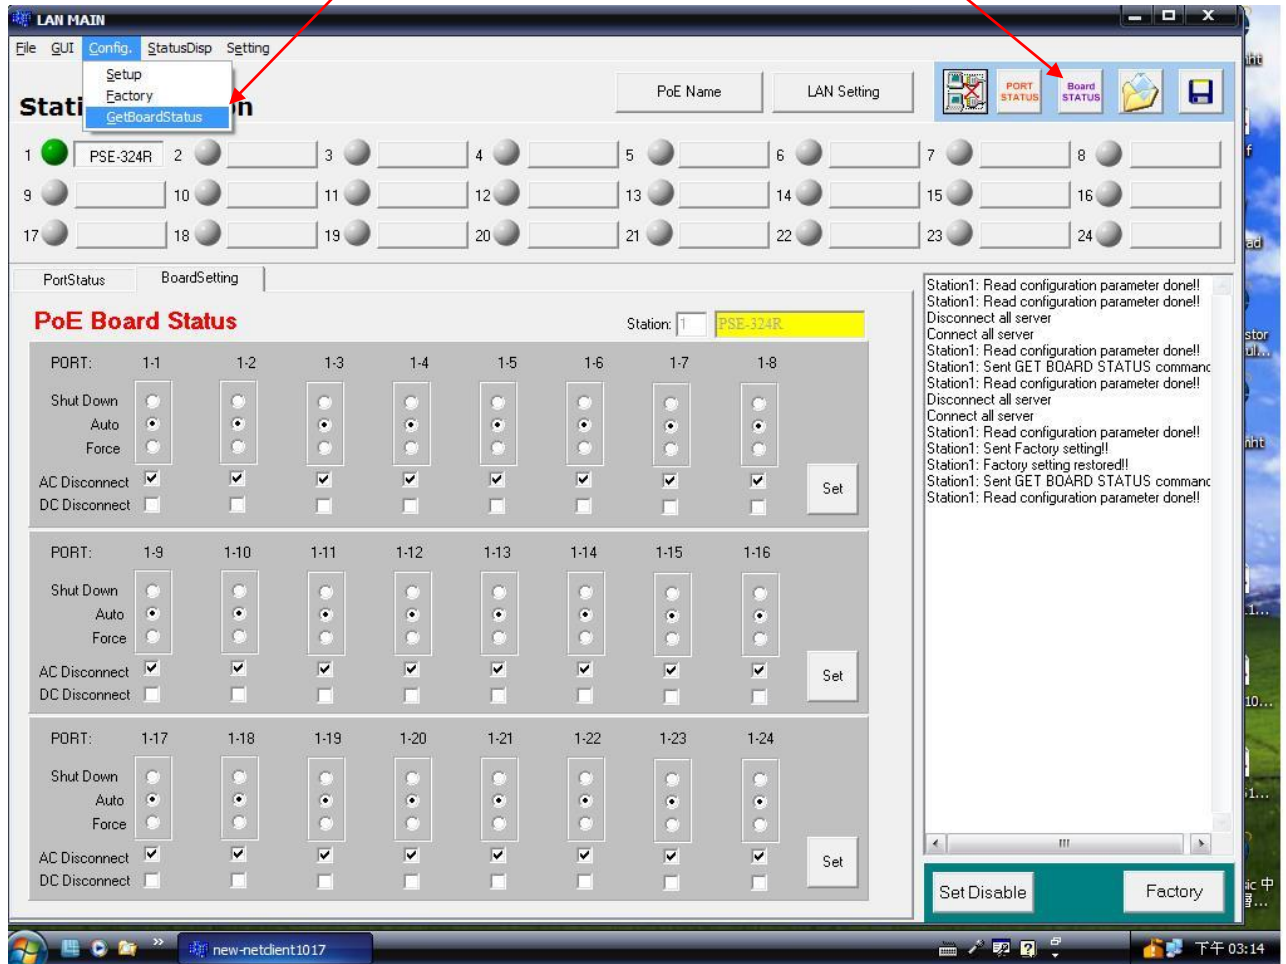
LAN MAIN

File GUI Config. StatusDisp Setting

Setup
Factory
GetBoardStatus

Stati n

PoE Name
LAN Setting

PORT STATUS
Board STATUS

1 PSE-324R 2 3 4 5 6 7 8
9 10 11 12 13 14 15 16
17 18 19 20 21 22 23 24

PortStatus
BoardSetting

PoE Board Status

Station: 1 PSE-324R

| PORT: | 1-1 | 1-2 | 1-3 | 1-4 | 1-5 | 1-6 | 1-7 | 1-8 |
|---|---|---|---|---|---|---|---|---|
| Shut Down | | | | | | | | |
| Auto | | | | | | | | |
| Force | | | | | | | | |
| AC Disconnect | | | | | | | | |
| DC Disconnect | | | | | | | | |

Set

| PORT: | 1-9 | 1-10 | 1-11 | 1-12 | 1-13 | 1-14 | 1-15 | 1-16 |
|---|---|---|---|---|---|---|---|---|
| Shut Down | | | | | | | | |
| Auto | | | | | | | | |
| Force | | | | | | | | |
| AC Disconnect | | | | | | | | |
| DC Disconnect | | | | | | | | |

Set

| PORT: | 1-17 | 1-18 | 1-19 | 1-20 | 1-21 | 1-22 | 1-23 | 1-24 |
|---|---|---|---|---|---|---|---|---|
| Shut Down | | | | | | | | |
| Auto | | | | | | | | |
| Force | | | | | | | | |
| AC Disconnect | | | | | | | | |
| DC Disconnect | | | | | | | | |

Set

Station1: Read configuration parameter done!!
Station1: Read configuration parameter done!!
Disconnect all server
Connect all server
Station1: Read configuration parameter done!!
Station1: Sent GET BOARD STATUS comman
Station1: Read configuration parameter done!!
Disconnect all server
Connect all server
Station1: Read configuration parameter done!!
Station1: Sent Factory setting!!
Station1: Factory setting restored!!
Station1: Sent GET BOARD STATUS comman
Station1: Read configuration parameter done!!

Set Disable
Factory

new-netclient1017
下午 03:14